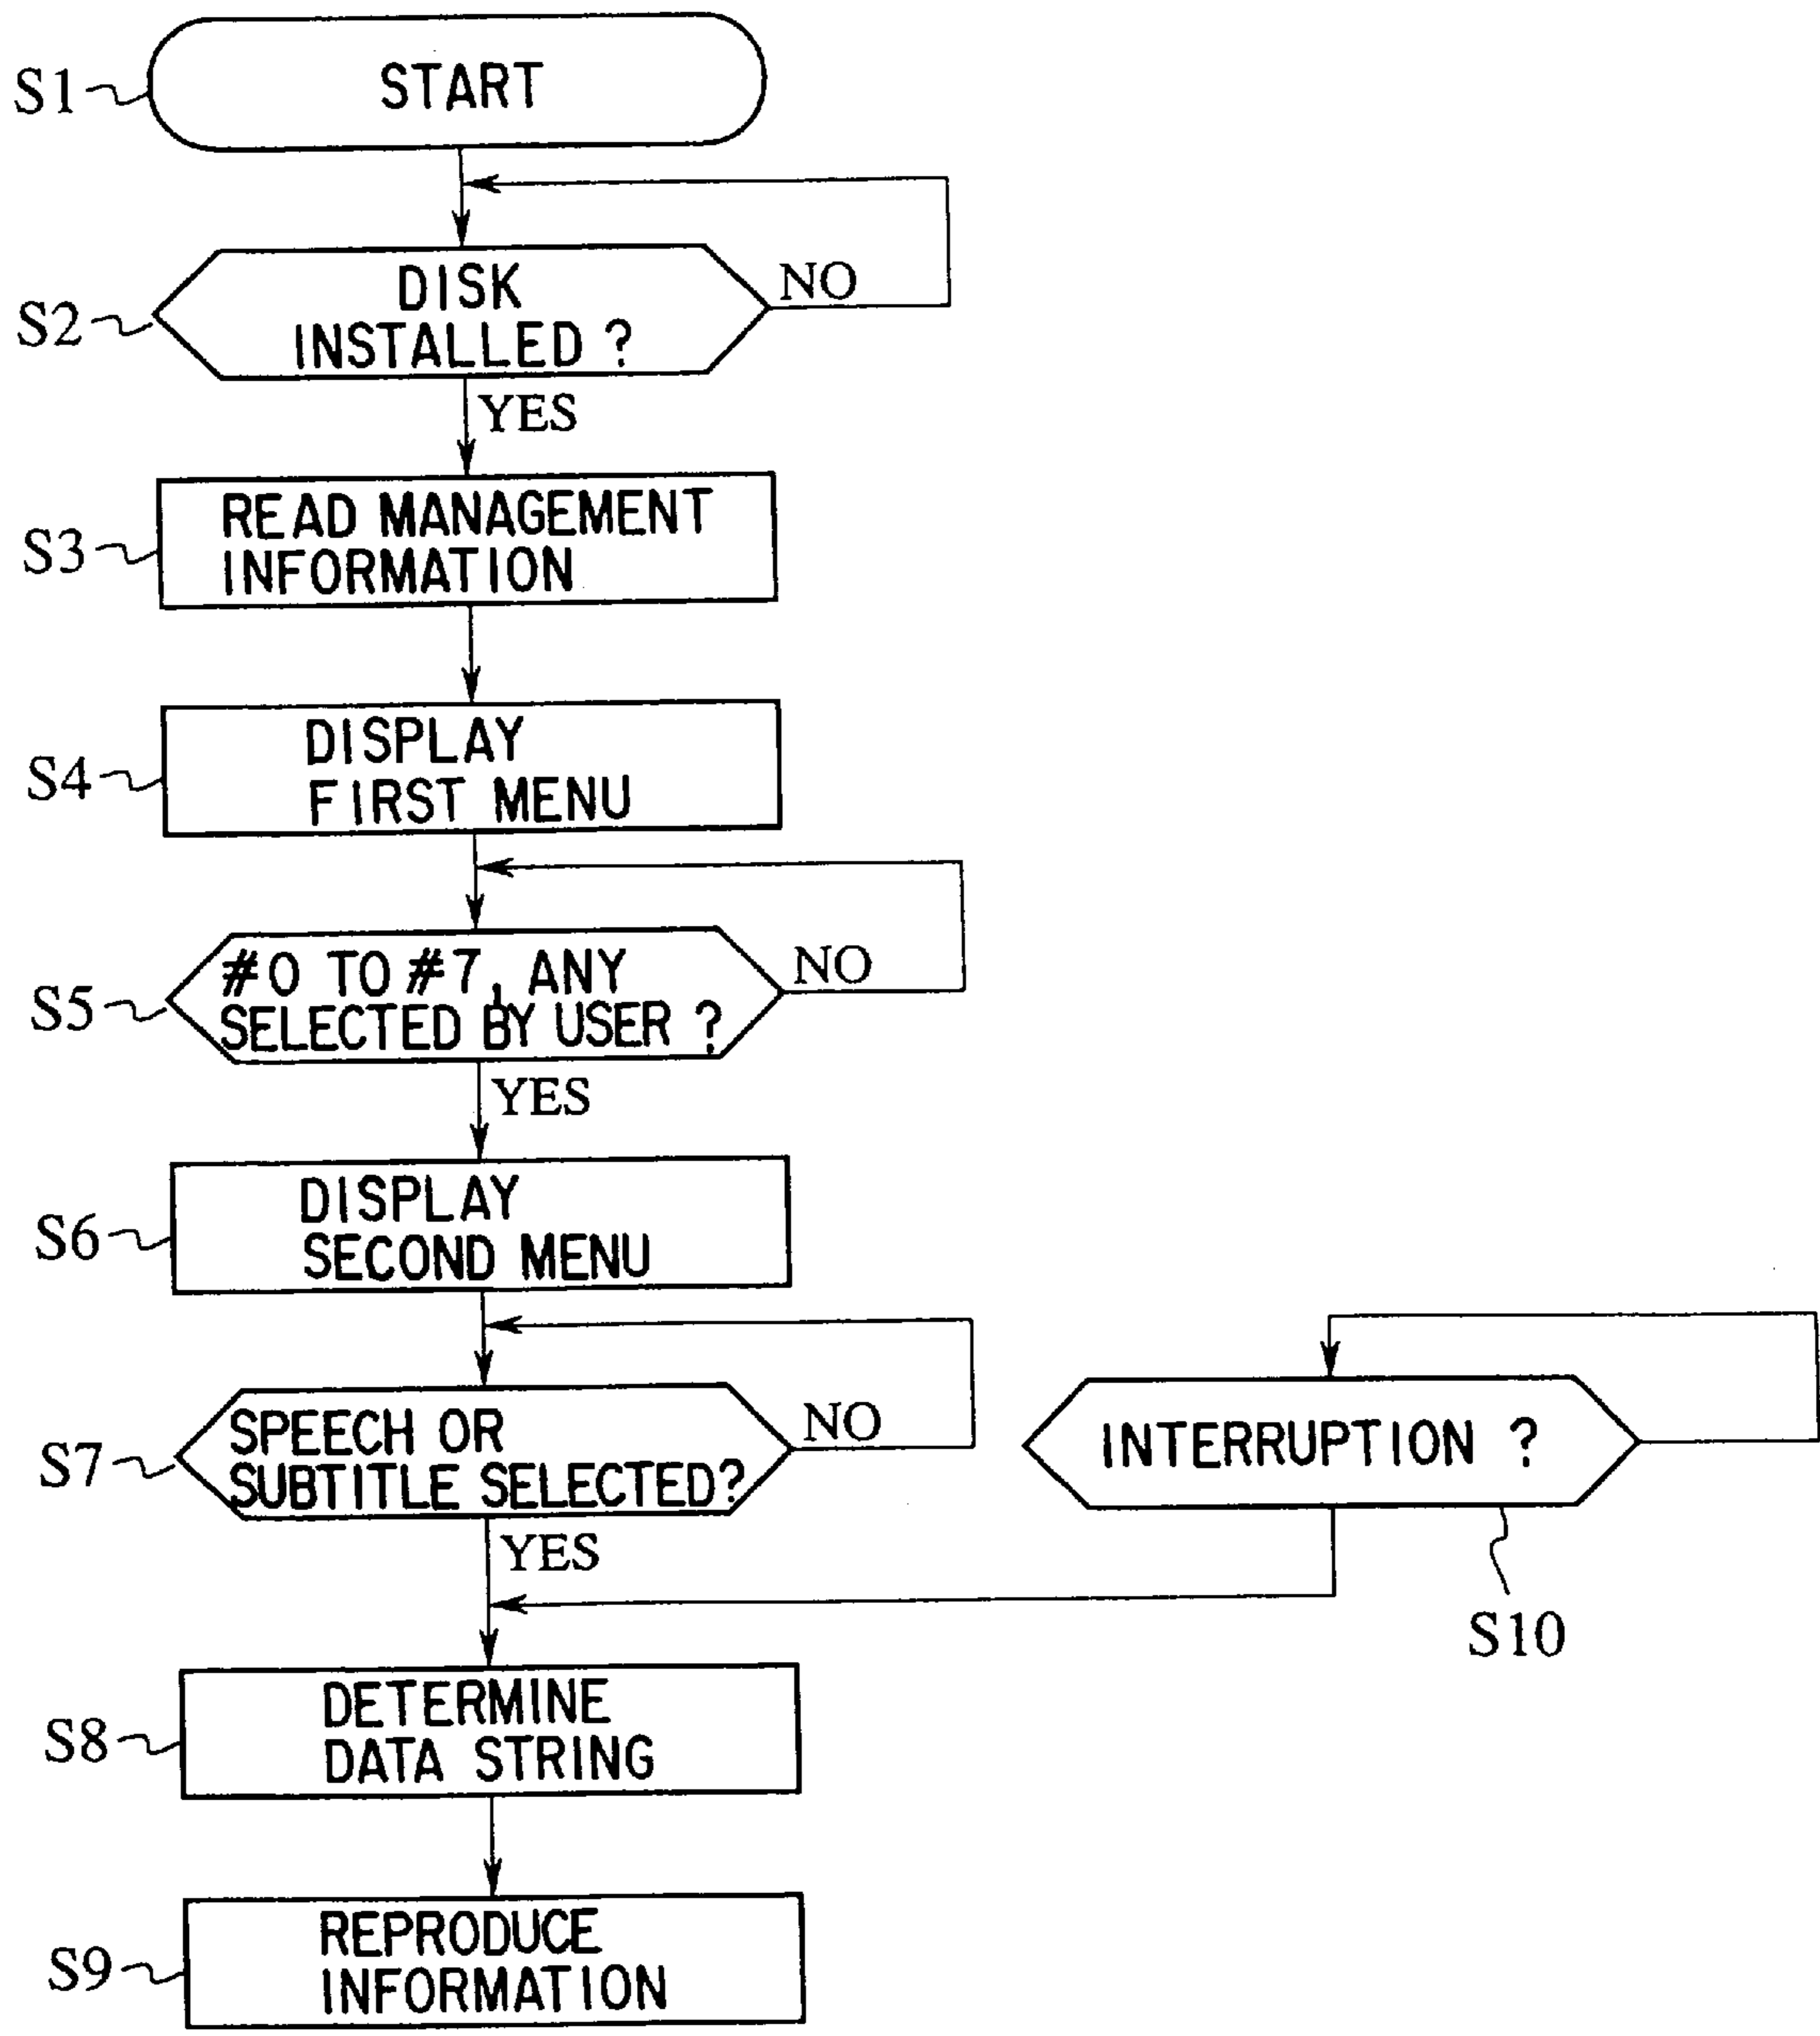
S1 START

S2 DISK INSTALLED ?

NO

YES

S3 READ MANAGEMENT INFORMATION

S4 DISPLAY FIRST MENU

S5 #0 TO #7, ANY SELECTED BY USER ?

NO

YES

S6 DISPLAY SECOND MENU

S7 SPEECH OR SUBTITLE SELECTED?

NO

YES

INTERRUPTION ?

S10

S8 DETERMINE DATA STRING

S9 REPRODUCE INFORMATION